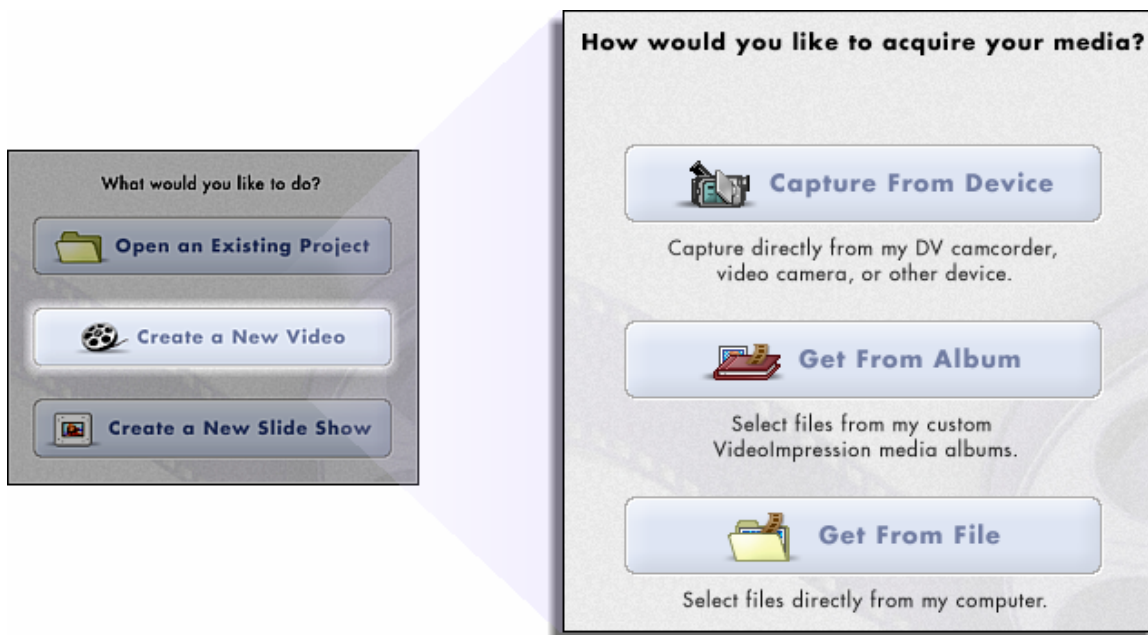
What would you like to do?

Open an Existing Project

Create a New Video

Create a New Slide Show

How would you like to acquire your media?

Capture From Device

Capture directly from my DV camcorder, video camera, or other device.

Get From Album

Select files from my custom VideoImpression media albums.

Get From File

Select files directly from my computer.